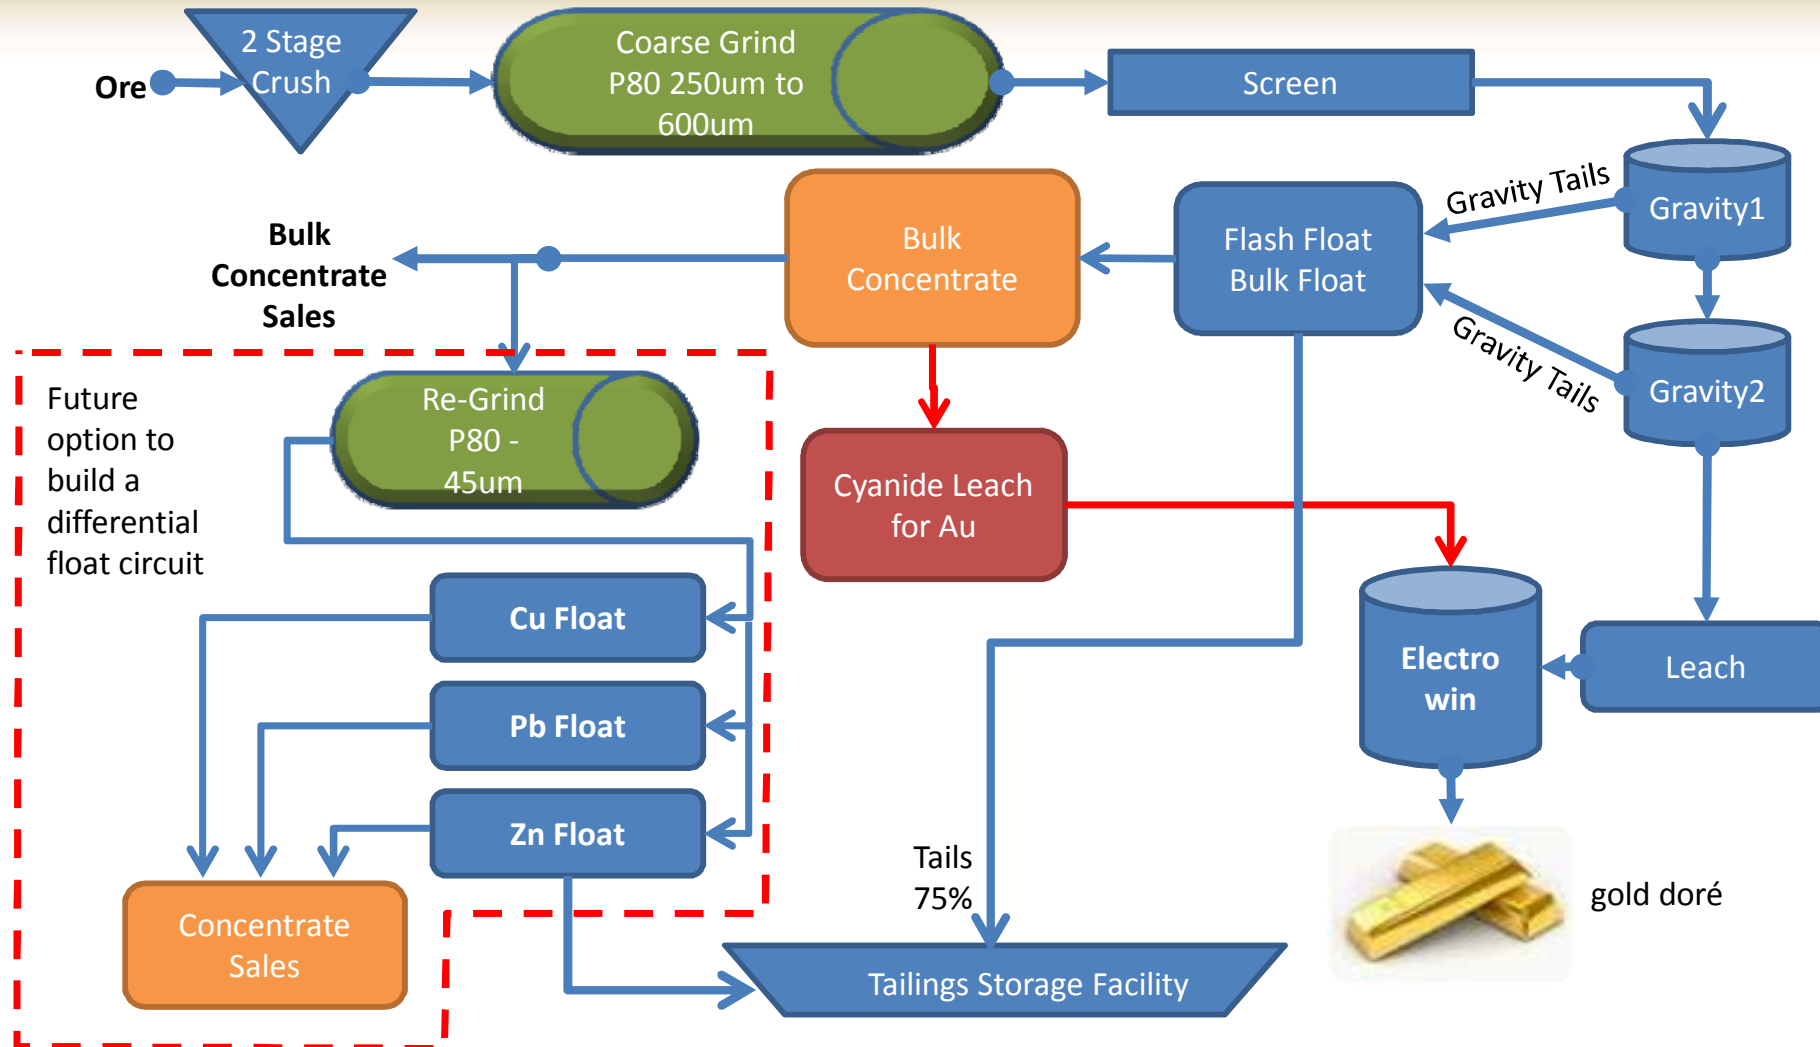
Ore

2 Stage Crush

Coarse Grind P80 250um to 600um

Screen

Gravity1

Gravity Tails

Flash Float Bulk Float

Bulk Concentrate

Bulk Concentrate Sales

Gravity Tails

Gravity2

Future option to build a differential float circuit

Re-Grind P80 - 45um

Cyanide Leach for Au

Cu Float

Pb Float

Zn Float

Electro win

Leach

Concentrate Sales

Tails 75%

Tailings Storage Facility

gold doré